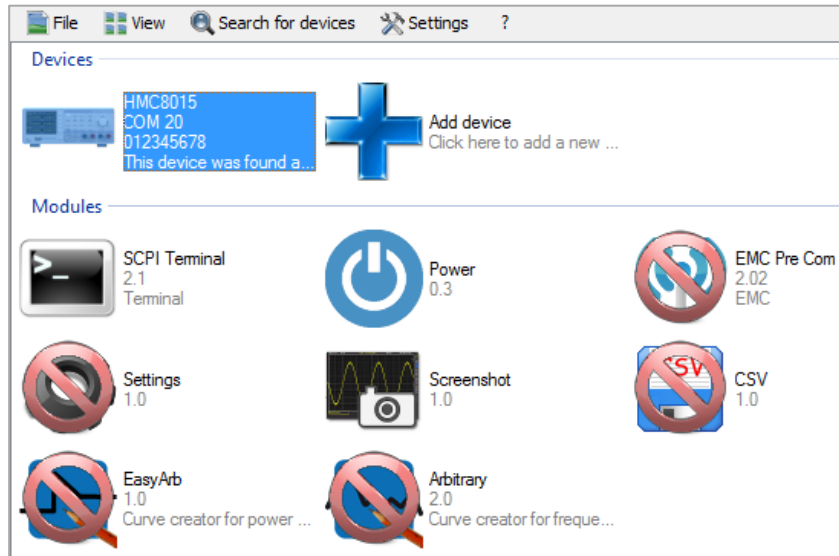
File View Search for devices Settings ?

Devices

HMC8015
COM 20
012345678
This device was found a...

Add device
Click here to add a new ...

Modules

SCPI Terminal
2.1
Terminal

Power
0.3

EMC Pre Com
2.02
EMC

Settings
1.0

Screenshot
1.0

CSV
1.0

CSV

EasyArb
1.0
Curve creator for power ...

Arbitrary
2.0
Curve creator for freque...